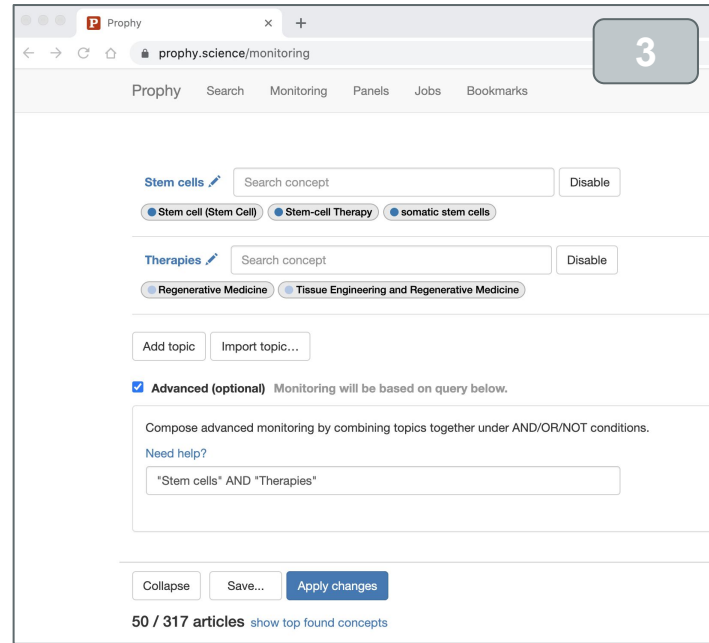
Prophy
×
+
prophy.science/monitoring
3
Prophy Search Monitoring Panels Jobs Bookmarks

Stem cells
Search concept
Disable
Stem cell (Stem Cell)
Stem-cell Therapy
somatic stem cells

Therapies
Search concept
Disable
Regenerative Medicine
Tissue Engineering and Regenerative Medicine

Add topic
Import topic…

Advanced (optional) Monitoring will be based on query below.

Compose advanced monitoring by combining topics together under AND/OR/NOT conditions.

Need help?

"Stem cells" AND "Therapies"

Collapse
Save...
Apply changes

50 / 317 articles show top found concepts